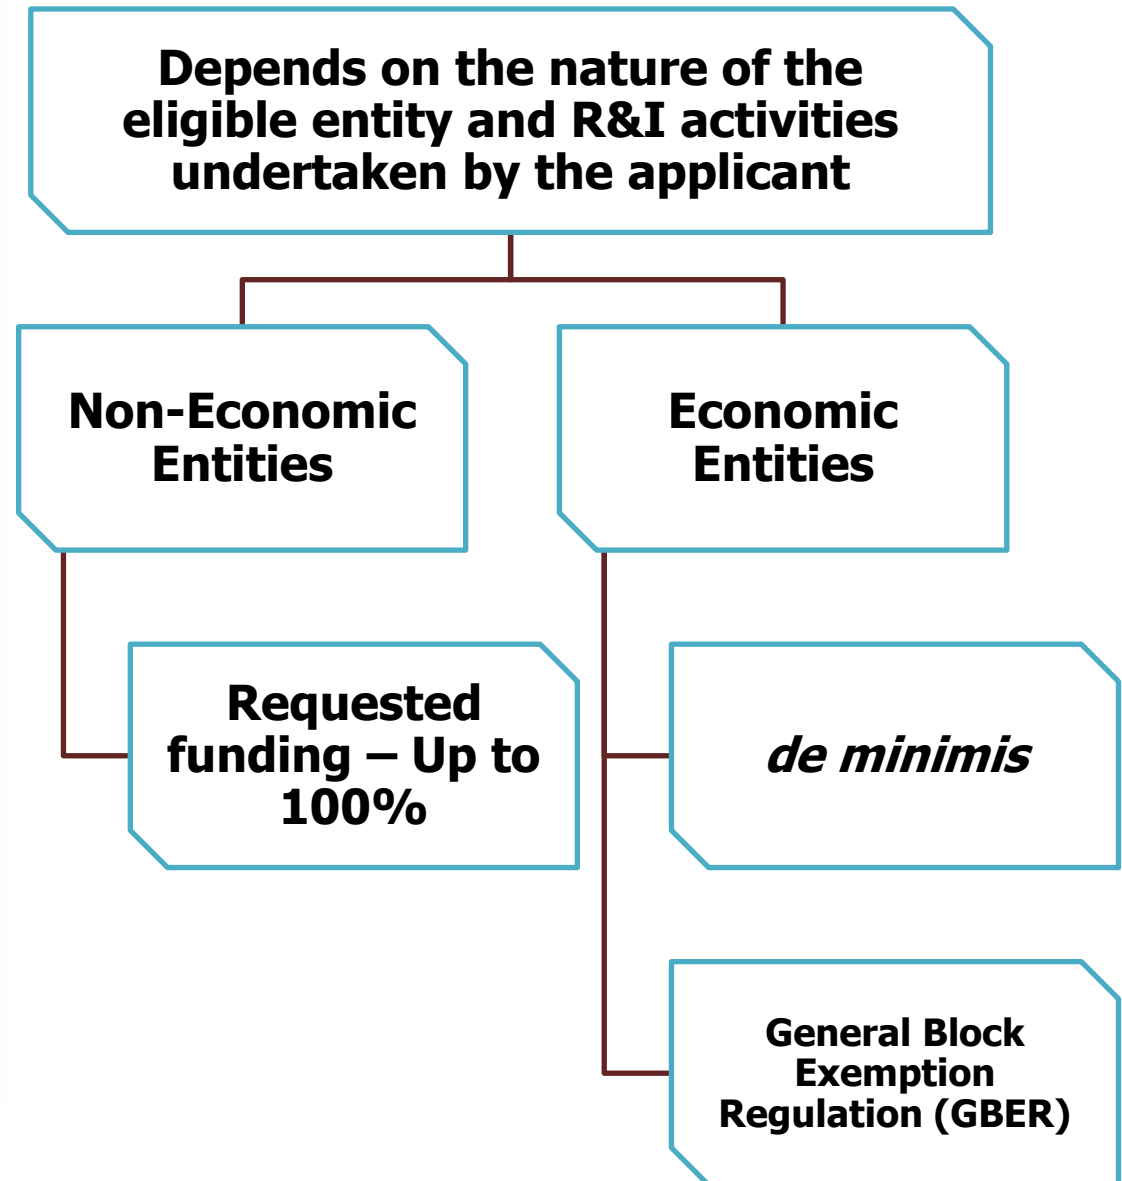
Depends on the nature of the eligible entity and R&I activities undertaken by the applicant

Non-Economic Entities

Economic Entities

Requested funding – Up to 100%

de minimis

General Block Exemption Regulation (GBER)